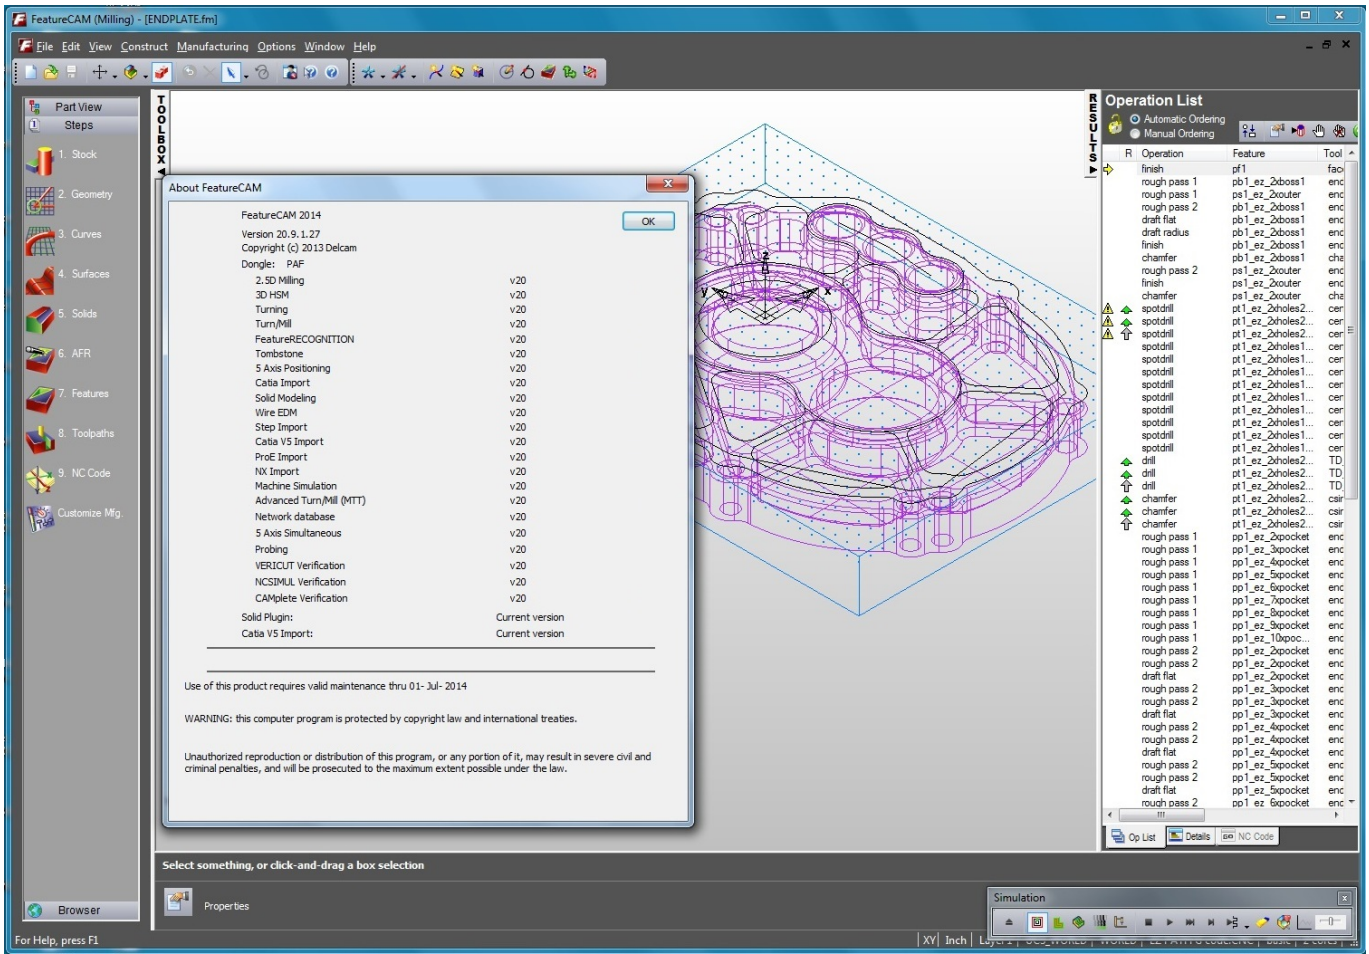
FeatureCAM (Milling) - [ENDPLATE.fm]

File Edit View Construct Manufacturing Options Window Help

Part View
Steps
1. Stock
2. Geometry
3. Curves
4. Surfaces
5. Solids
6. AFR
7. Features
8. Toolpaths
9. NC Code
Customize Mfg.
Browser

TOOLBOX

About FeatureCAM

OK

FeatureCAM 2014

Version 20.9.1.27
Copyright (c) 2013 Delcam

Dongle: PAF

| | |
|---|---|
| 2.5D Milling | v20 |
| 3D HSM | v20 |
| Turning | v20 |
| Turn/Mill | v20 |
| FeatureRECOGNITION | v20 |
| Tombstone | v20 |
| 5 Axis Positioning | v20 |
| Catia Import | v20 |
| Solid Modeling | v20 |
| Wire EDM | v20 |
| Step Import | v20 |
| Catia V5 Import | v20 |
| ProE Import | v20 |
| NX Import | v20 |
| Machine Simulation | v20 |
| Advanced Turn/Mill (MTT) | v20 |
| Network database | v20 |
| 5 Axis Simultaneous | v20 |
| Probing | v20 |
| VERICUT Verification | v20 |
| NCSIMUL Verification | v20 |
| CAMplete Verification | v20 |

Solid Plugin: Current version
Catia V5 Import: Current version

Use of this product requires valid maintenance thru 01- Jul- 2014

WARNING: this computer program is protected by copyright law and international treaties.

Unauthorized reproduction or distribution of this program, or any portion of it, may result in severe civil and criminal penalties, and will be prosecuted to the maximum extent possible under the law.

RESULTS

Operation List
Automatic Ordering
Manual Ordering

| R | Operation | Feature | Tool |
|---|---|---|---|
| | finish | pf1 | fac |
| | rough pass 1 | pb1_ez_2xboss1 | enc |
| | rough pass 1 | ps1_ez_2xouter | enc |
| | rough pass 2 | pb1_ez_2xboss1 | enc |
| | draft flat | pb1_ez_2xboss1 | enc |
| | draft radius | pb1_ez_2xboss1 | enc |
| | finish | pb1_ez_2xboss1 | enc |
| | chamfer | pb1_ez_2xboss1 | cha |
| | rough pass 2 | ps1_ez_2xouter | enc |
| | finish | ps1_ez_2xouter | enc |
| | chamfer | ps1_ez_2xouter | cha |
| | spotdrill | pt1_ez_2xholes2... | cer |
| | spotdrill | pt1_ez_2xholes2... | cer |
| | spotdrill | pt1_ez_2xholes2... | cer |
| | spotdrill | pt1_ez_2xholes1... | cer |
| | spotdrill | pt1_ez_2xholes1... | cer |
| | spotdrill | pt1_ez_2xholes1... | cer |
| | spotdrill | pt1_ez_2xholes1... | cer |
| | spotdrill | pt1_ez_2xholes1... | cer |
| | spotdrill | pt1_ez_2xholes1... | cer |
| | spotdrill | pt1_ez_2xholes1... | cer |
| | spotdrill | pt1_ez_2xholes1... | cer |
| | spotdrill | pt1_ez_2xholes1... | cer |
| | drill | pt1_ez_2xholes2... | TD |
| | drill | pt1_ez_2xholes2... | TD |
| | drill | pt1_ez_2xholes2... | TD |
| | chamfer | pt1_ez_2xholes2... | csir |
| | chamfer | pt1_ez_2xholes2... | csir |
| | chamfer | pt1_ez_2xholes2... | csir |
| | rough pass 1 | pp1_ez_2xpocket | enc |
| | rough pass 1 | pp1_ez_3xpocket | enc |
| | rough pass 1 | pp1_ez_4xpocket | enc |
| | rough pass 1 | pp1_ez_5xpocket | enc |
| | rough pass 1 | pp1_ez_6xpocket | enc |
| | rough pass 1 | pp1_ez_7xpocket | enc |
| | rough pass 1 | pp1_ez_8xpocket | enc |
| | rough pass 1 | pp1_ez_9xpocket | enc |
| | rough pass 1 | pp1_ez_10xpoc... | enc |
| | rough pass 2 | pp1_ez_2xpocket | enc |
| | rough pass 2 | pp1_ez_2xpocket | enc |
| | draft flat | pp1_ez_2xpocket | enc |
| | rough pass 2 | pp1_ez_3xpocket | enc |
| | rough pass 2 | pp1_ez_3xpocket | enc |
| | draft flat | pp1_ez_3xpocket | enc |
| | rough pass 2 | pp1_ez_4xpocket | enc |
| | rough pass 2 | pp1_ez_4xpocket | enc |
| | draft flat | pp1_ez_4xpocket | enc |
| | rough pass 2 | pp1_ez_5xpocket | enc |
| | rough pass 2 | pp1_ez_5xpocket | enc |
| | draft flat | pp1_ez_5xpocket | enc |
| | rough pass 2 | pp1_ez_6xpocket | enc |

Op List Details NC Code

Select something, or click-and-drag a box selection

Properties

Simulation

For Help, press F1 | XY | Inch | Layer1 | UCS_WORLD | WORLD | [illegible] | basic | 2 cores